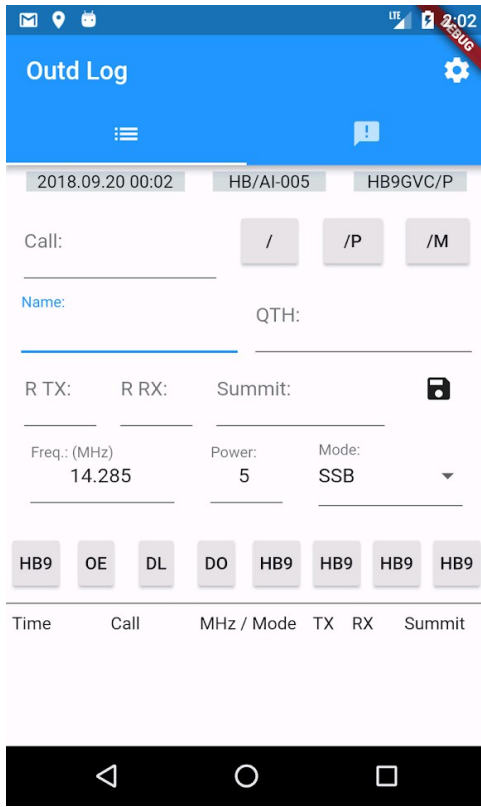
LTE 2:02
DEBUG

Outd Log

2018.09.20 00:02 HB/AI-005 HB9GVC/P

Call:

/ /P /M

Name:

QTH:

R TX: R RX: Summit:

Freq.: (MHz)
14.285

Power:
5

Mode:
SSB

HB9 OE DL DO HB9 HB9 HB9 HB9

| Time | Call | MHz / Mode | TX | RX | Summit |
|---|---|---|---|---|---|